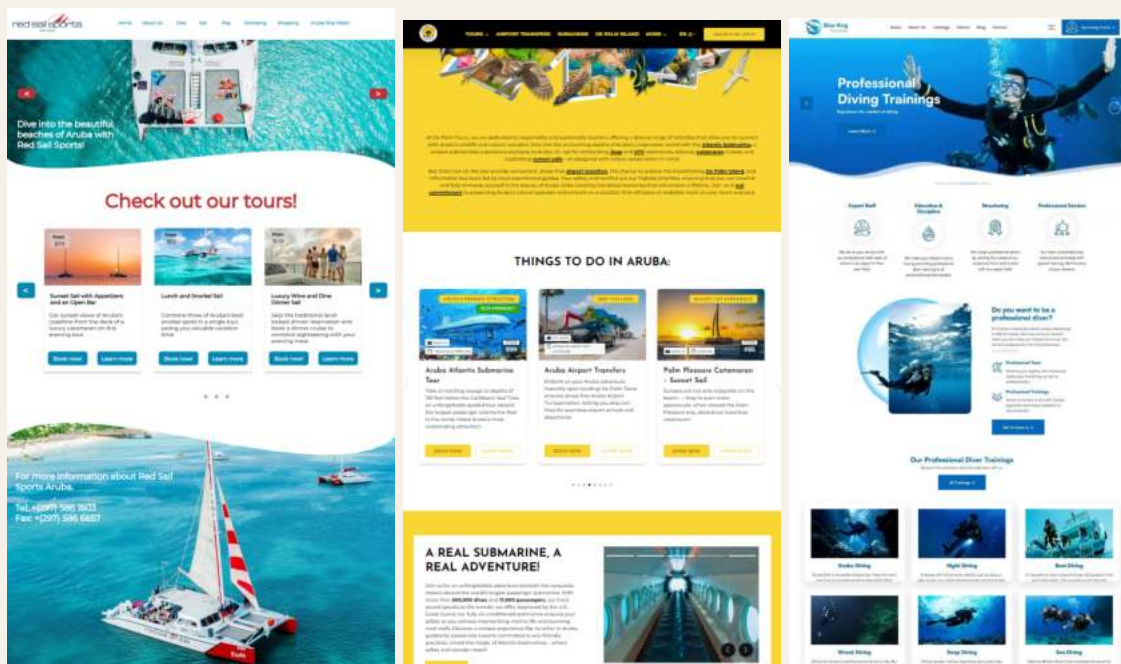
red sail sports

Home About Us Tours Sail Blog Snorkeling Shopping Cruise Ship Visitors

Dive into the beautiful beaches of Aruba with Red Sail Sports

Check out our tours!

Sunset Sail with Appetizers and an Open Bar

Lunch and Snorkel Sail

Luxury Wine and Dine Dinner Sail

Book now! Learn more

Book now! Learn more

Book now! Learn more

For more information about Red Sail Sports Aruba.

Tel.: +(297) 586 1603
Fax: +(297) 586 6657

TOURS AIRPORT TRANSFERS SUBMARINE DE PALM ISLAND MORE EN

THINGS TO DO IN ARUBA:

Aruba Atlantis Submarine Tour

Aruba Airport Transfers

Palm Pleasure Catamaran – Sunset Sail

BOOK NOW LEARN MORE

BOOK NOW LEARN MORE

BOOK NOW LEARN MORE

A REAL SUBMARINE, A REAL ADVENTURE!

Blue King

Professional Diving Trainings

Learn More

Expert Staff

Education & Discipline

Snorkeling

Professional Services

Do you want to be a professional diver?

Professional Team

Professional Trainings

Our Professional Diver Trainings

Scuba Diving

Night Diving

Boat Diving

Wreck Diving

Deep Diving

Sea Diving